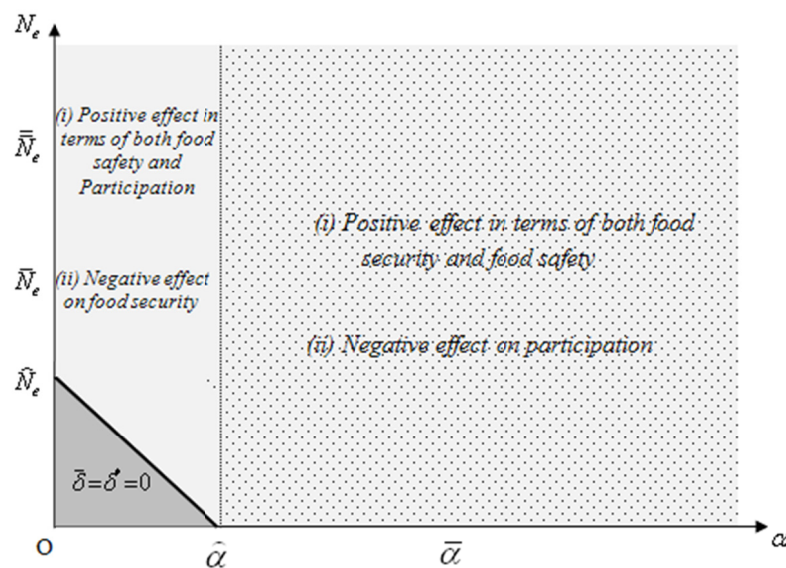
$N_e$

$\bar{\bar{N}}_e$

$\bar{N}_e$

$\hat{N}_e$

O

(i) Positive effect in terms of both food safety and Participation

(ii) Negative effect on food security

$\bar{\delta} = \delta' = 0$

(i) Positive effect in terms of both food security and food safety

(ii) Negative effect on participation

$\hat{\alpha}$

$\bar{\alpha}$

$\alpha$